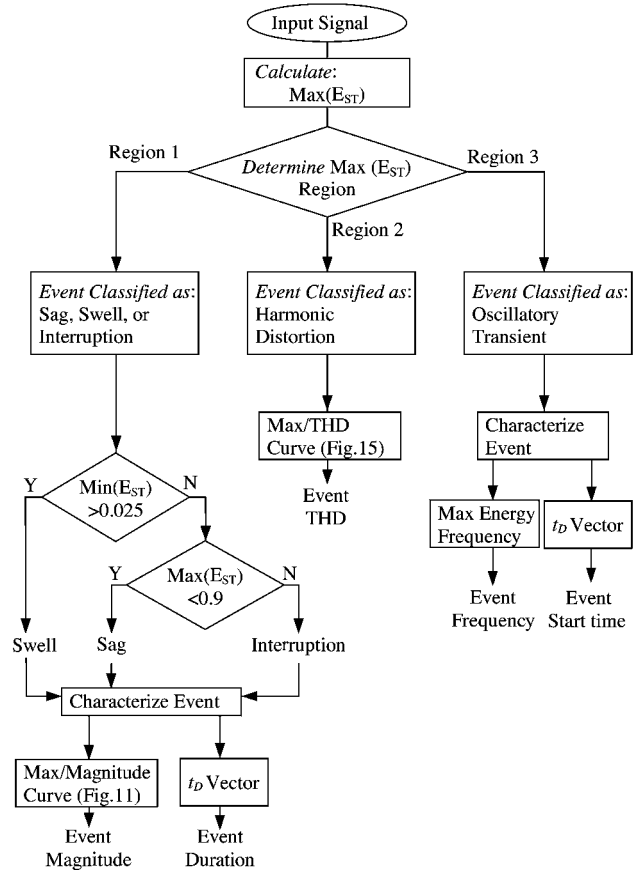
Input Signal

Calculate: Max($E_{ST}$)

Region 1

Determine Max ($E_{ST}$) Region

Region 3

Region 2

Event Classified as: Sag, Swell, or Interruption

Event Classified as: Harmonic Distortion

Event Classified as: Oscillatory Transient

Max/THD Curve (Fig.15)

Event THD

Characterize Event

Max Energy Frequency

$t_D$ Vector

Event Frequency

Event Start time

Y

Min($E_{ST}$) >0.025

N

Y

Max($E_{ST}$) <0.9

N

Swell

Sag

Interruption

Characterize Event

Max/Magnitude Curve (Fig.11)

$t_D$ Vector

Event Magnitude

Event Duration